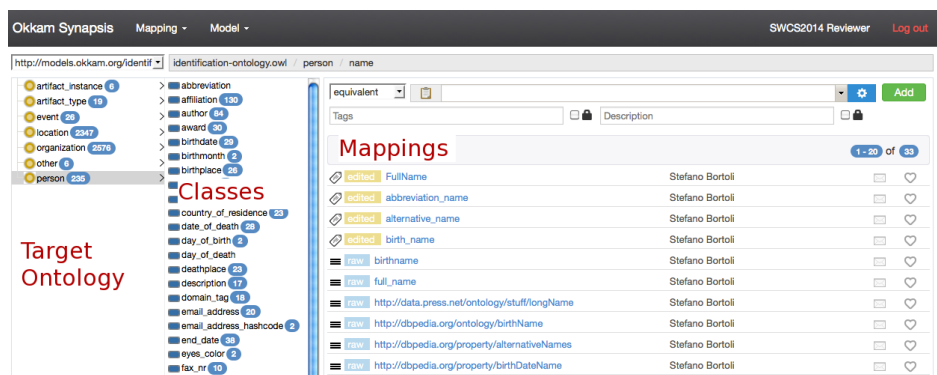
Okkam Synapsis Mapping ▾ Model ▾ SWCS2014 Reviewer Log out

http://models.okkam.org/identif ▾ identification-ontology.owl / person / name

artifact_instance 6
artifact_type 19
event 26
location 2347
organization 2576
other 6
person 235

Target Ontology

abbreviation
affiliation 130
author 84
award 30
birthdate 29
birthmonth 2
birthplace 26

Classes

country_of_residence 23
date_of_death 28
day_of_birth 2
day_of_death
deathplace 23
description 17
domain_tag 18
email_address 20
email_address_hashcode 2
end_date 38
eyes_color 2
fax_nr 10

equivalent ▾ Add
Tags Description

Mappings 1 - 20 of 33

| | | |
|---|---|---|
| edited | FullName | Stefano Bortoli |
| edited | abbreviation_name | Stefano Bortoli |
| edited | alternative_name | Stefano Bortoli |
| edited | birth_name | Stefano Bortoli |
| raw | birthname | Stefano Bortoli |
| raw | full_name | Stefano Bortoli |
| raw | http://data.press.net/ontology/stuff/longName | Stefano Bortoli |
| raw | http://dbpedia.org/ontology/birthName | Stefano Bortoli |
| raw | http://dbpedia.org/property/alternativeNames | Stefano Bortoli |
| raw | http://dbpedia.org/property/birthDateName | Stefano Bortoli |